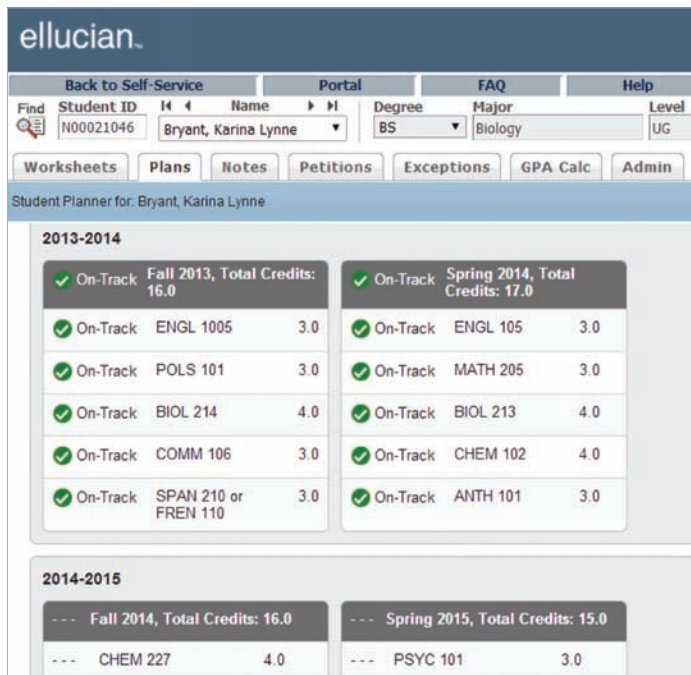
ellucian.

Back to Self-Service | Portal | FAQ | Help

Find | Student ID | Name | Degree | Major | Level
N00021046 | Bryant, Karina Lynne | BS | Biology | UG

Worksheets | Plans | Notes | Petitions | Exceptions | GPA Calc | Admin

Student Planner for: Bryant, Karina Lynne

2013-2014

| On-Track | Fall 2013, Total Credits: 16.0 | |
|---|---|---|
| On-Track | ENGL 1005 | 3.0 |
| On-Track | POLS 101 | 3.0 |
| On-Track | BIOL 214 | 4.0 |
| On-Track | COMM 106 | 3.0 |
| On-Track | SPAN 210 or FREN 110 | 3.0 |

| On-Track | Spring 2014, Total Credits: 17.0 | |
|---|---|---|
| On-Track | ENGL 105 | 3.0 |
| On-Track | MATH 205 | 3.0 |
| On-Track | BIOL 213 | 4.0 |
| On-Track | CHEM 102 | 4.0 |
| On-Track | ANTH 101 | 3.0 |

2014-2015

| --- | Fall 2014, Total Credits: 16.0 | |
|---|---|---|
| --- | CHEM 227 | 4.0 |

| --- | Spring 2015, Total Credits: 15.0 | |
|---|---|---|
| --- | PSYC 101 | 3.0 |